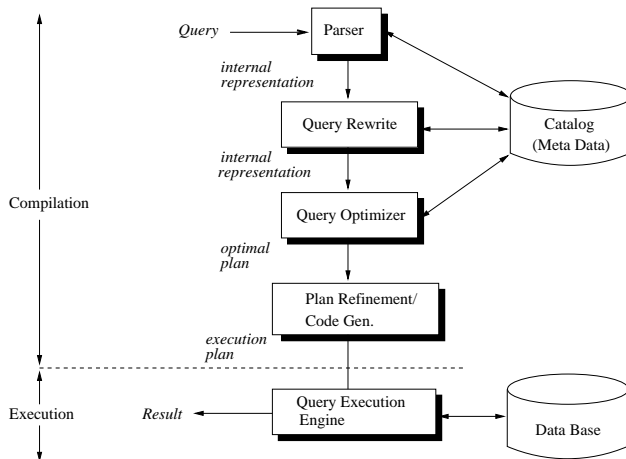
Query

Parser

internal representation

Query Rewrite

Catalog (Meta Data)

internal representation

Compilation

Query Optimizer

optimal plan

Plan Refinement/ Code Gen.

execution plan

Execution

Result

Query Execution Engine

Data Base